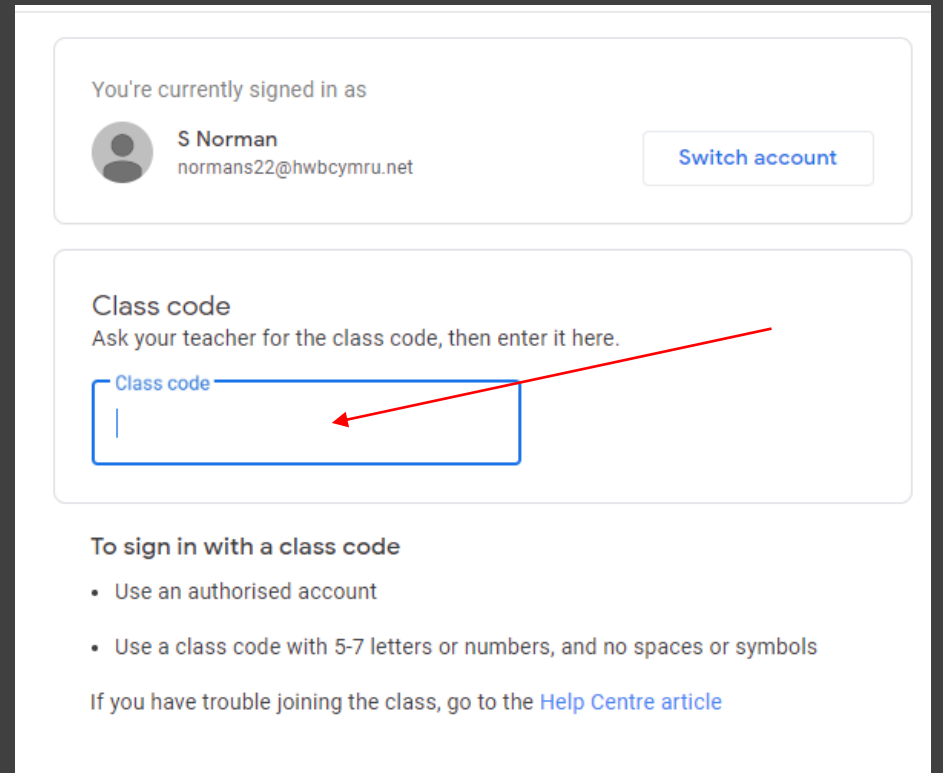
You're currently signed in as

S Norman
normans22@hwbcymru.net

Switch account

Class code
Ask your teacher for the class code, then enter it here.

Class code

To sign in with a class code

- Use an authorised account
- Use a class code with 5-7 letters or numbers, and no spaces or symbols

If you have trouble joining the class, go to the Help Centre article